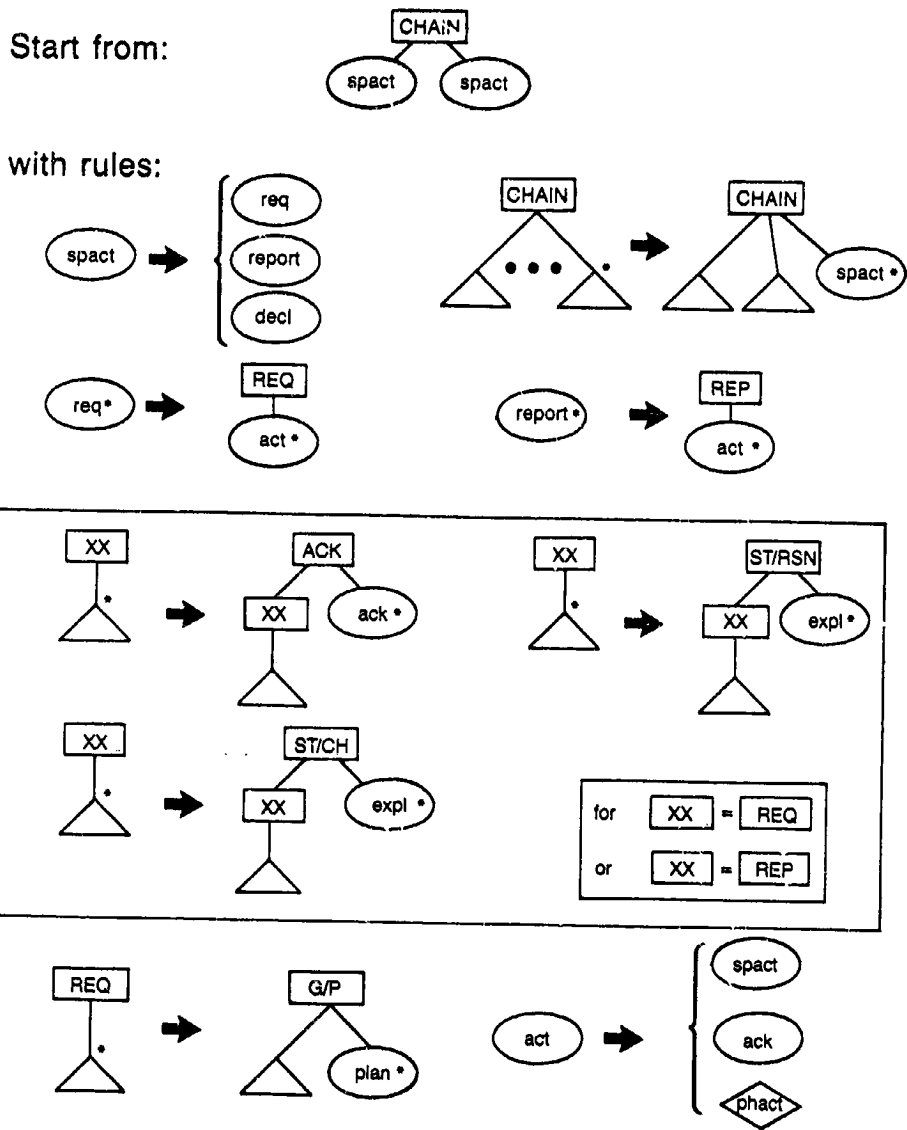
Start from:

CHAIN

spact spact

with rules:

spact → req report decl

CHAIN • • • * → CHAIN spact *

req * → REQ act *

report * → REP act *

XX * → ACK XX ack *

XX * → ST/RSN XX expl *

XX * → ST/CH XX expl *

for XX = REQ

or XX = REP

REQ * → G/P plan *

act → spact ack phact